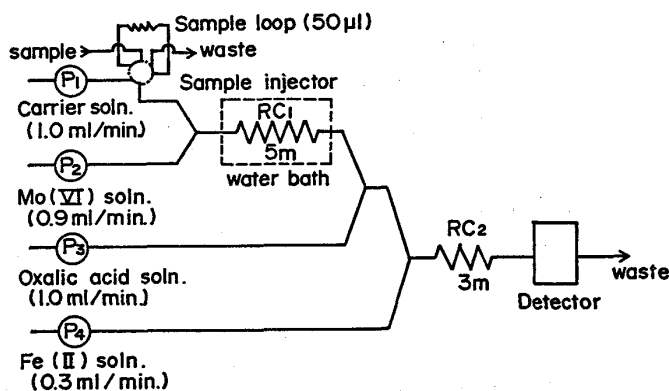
Sample loop (50µl)
sample
waste
P1
Sample injector
Carrier soln. (1.0 ml/min)
RC1
5m
water bath
P2
Mo (VI) soln. (0.9 ml/min.)
P3
Oxalic acid soln. (1.0 ml/min.)
RC2
3m
Detector
waste
P4
Fe (II) soln. (0.3 ml/min.)